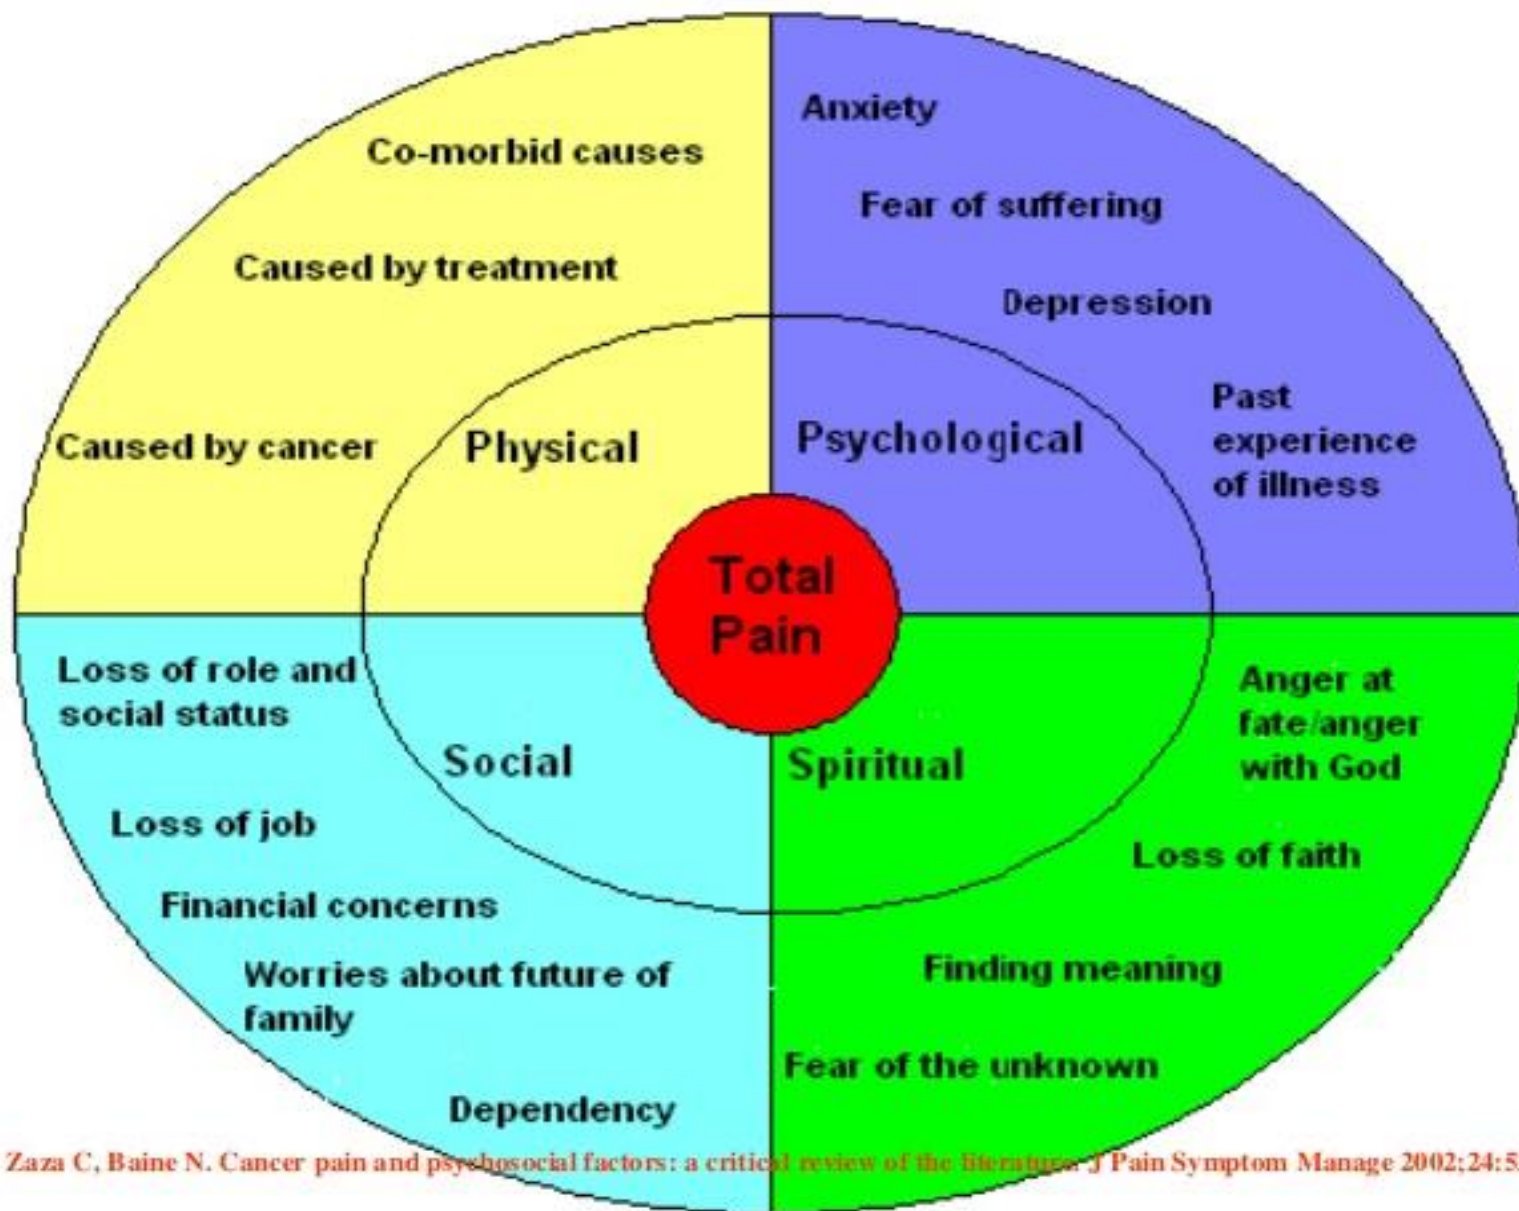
Co-morbid causes

Caused by treatment

Caused by cancer

Physical

Anxiety

Fear of suffering

Depression

Past experience of illness

Psychological

Total Pain

Loss of role and social status

Social

Loss of job

Financial concerns

Worries about future of family

Dependency

Spiritual

Anger at fate/anger with God

Loss of faith

Finding meaning

Fear of the unknown

Zaza C, Baine N. Cancer pain and psychosocial factors: a critical review of the literature. J Pain Symptom Manage 2002;24:5